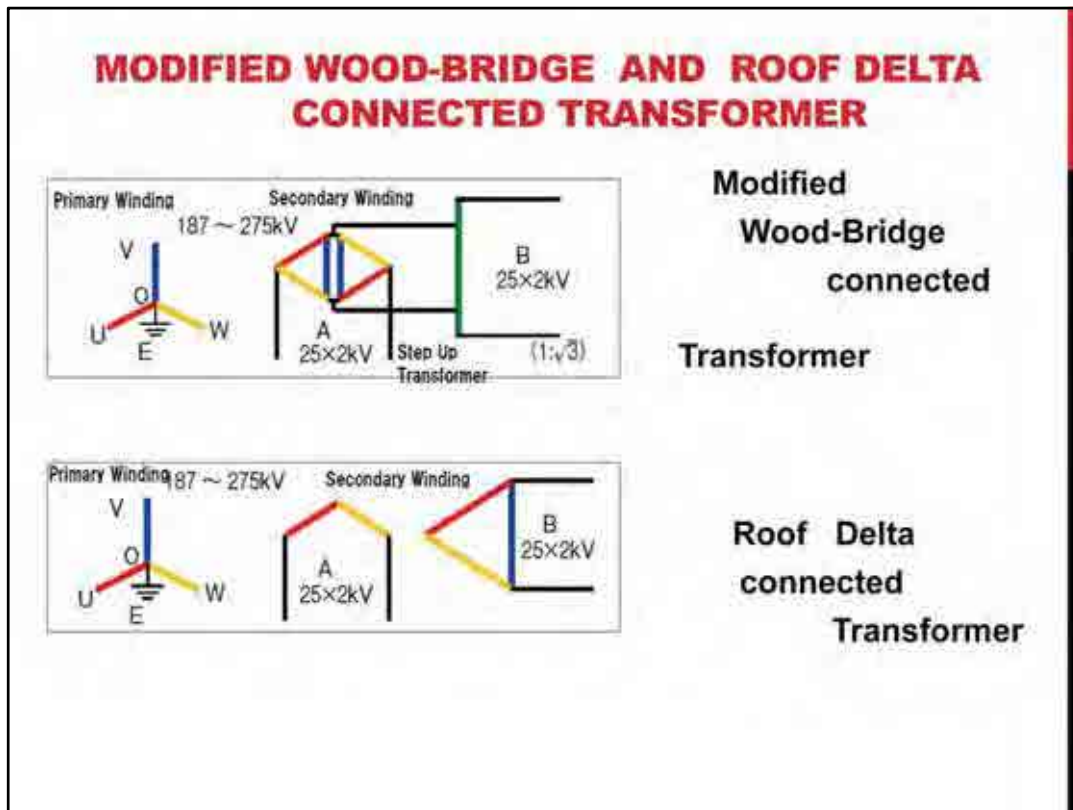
MODIFIED WOOD-BRIDGE AND ROOF DELTA CONNECTED TRANSFORMER

Primary Winding

Secondary Winding

$187 \sim 275$kV

V

O

U

E

W

A
$25\times2$kV

B
$25\times2$kV

Step Up Transformer

$(1:\sqrt{3})$

Modified Wood-Bridge connected Transformer

Primary Winding

$187 \sim 275$kV

Secondary Winding

V

O

U

E

W

A
$25\times2$kV

B
$25\times2$kV

Roof Delta connected Transformer